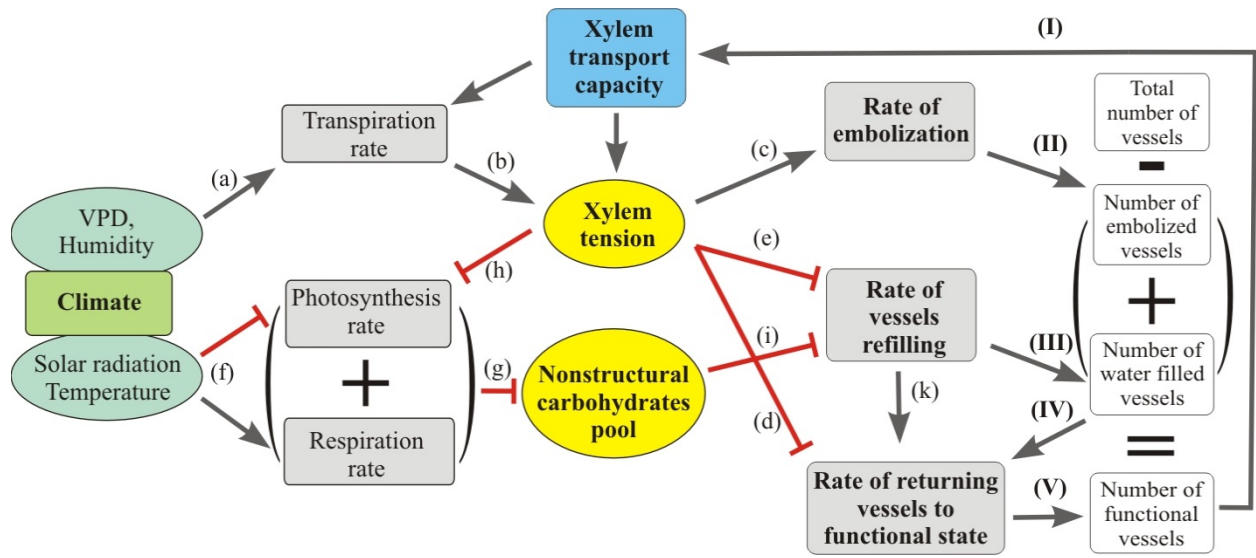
Xylem transport capacity

(I)

Transpiration rate

(a)

(b)

VPD, Humidity

Climate

Solar radiation Temperature

(f)

Xylem tension

(h)

Photosynthesis rate

+

Respiration rate

(g)

Nonstructural carbohydrates pool

(c)

Rate of embolization

(e)

Rate of vessels refilling

(i)

(d)

(k)

Rate of returning vessels to functional state

(II)

(III)

(IV)

(V)

Total number of vessels

-

Number of embolized vessels

+

Number of water filled vessels

=

Number of functional vessels